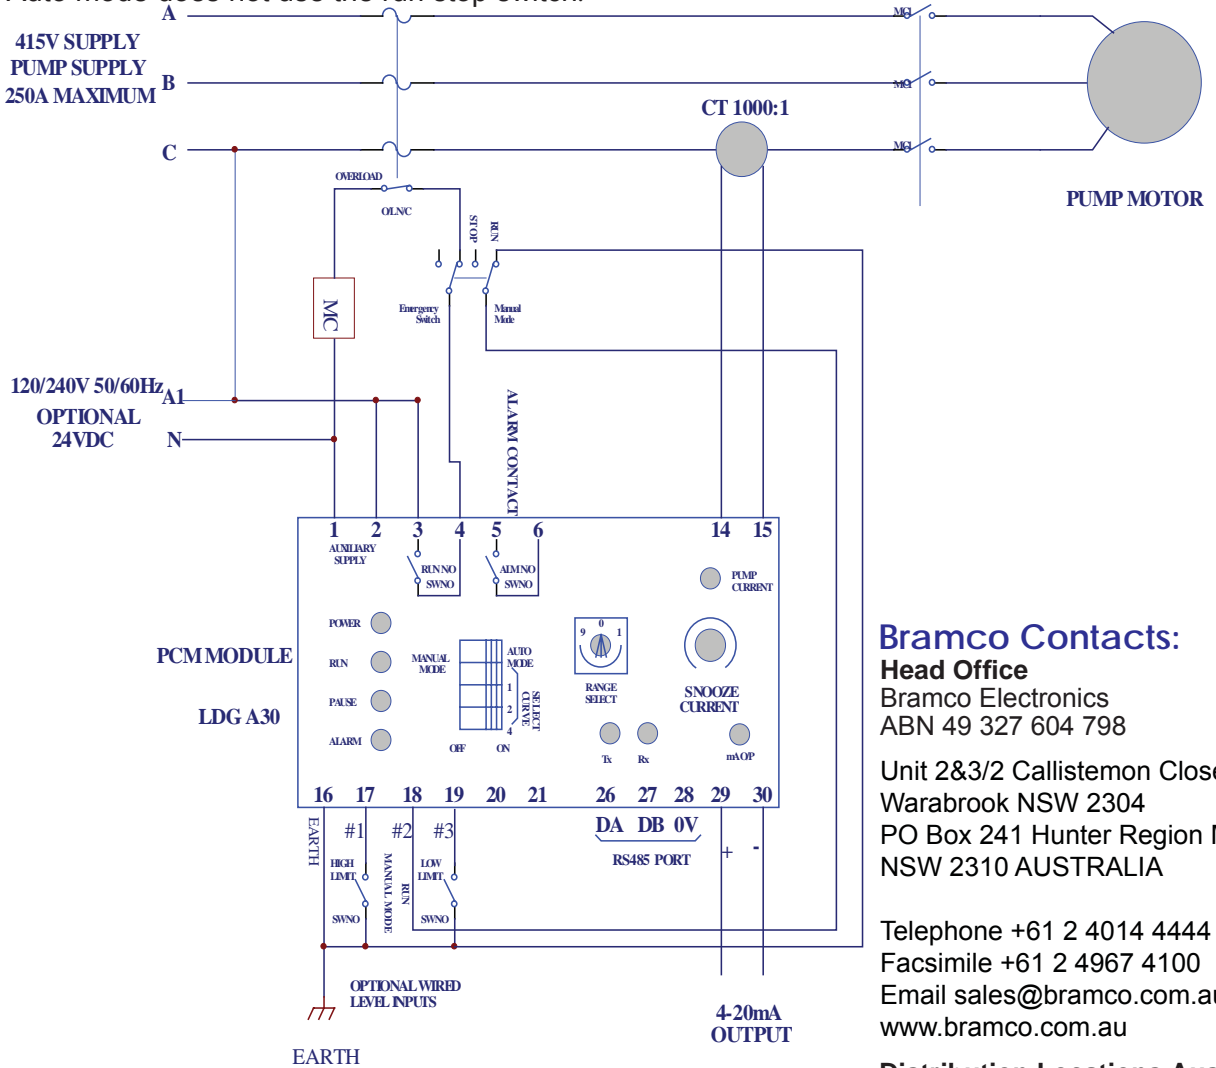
A
415V SUPPLY
PUMP SUPPLY
250A MAXIMUM
B
C
MC
MC
MC
CT 1000:1
PUMP MOTOR
OVERLOAD
OLNC
STOP
RUN
Emergency Switch
Manual Mode
MC
120/240V 50/60Hz
OPTIONAL 24VDC
A1
N
ALARM CONTACT
1 2 3 4 5 6 14 15
AUXILIARY SUPPLY
RUN NO
SWNO
ALM NO
SWNO
PUMP CURRENT
PCM MODULE
LDG A30
POWER
RUN
PAUSE
ALARM
MANUAL MODE
AUTO MODE
1
2
4
SELECT CURVE
OFF
ON
9 0 1
RANGE SELECT
SNOOZE CURRENT
Tx
Rx
mA OP
16 17 18 19 20 21 26 27 28 29 30
EARTH
#1 #2 #3
DA DB 0V
RS485 PORT
+ -
HIGH LIMIT
SWNO
MANUAL MODE
RUN
LOW LIMIT
SWNO
OPTIONAL WIRED LEVEL INPUTS
4-20mA OUTPUT
EARTH

Bramco Contacts:
Head Office
Bramco Electronics
ABN 49 327 604 798

Unit 2&3/2 Callistemon Clos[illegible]
Warabrook NSW 2304
PO Box 241 Hunter Region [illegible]
NSW 2310 AUSTRALIA

Telephone +61 2 4014 4444
Facsimile +61 2 4967 4100
Email sales@bramco.com.a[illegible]
www.bramco.com.au